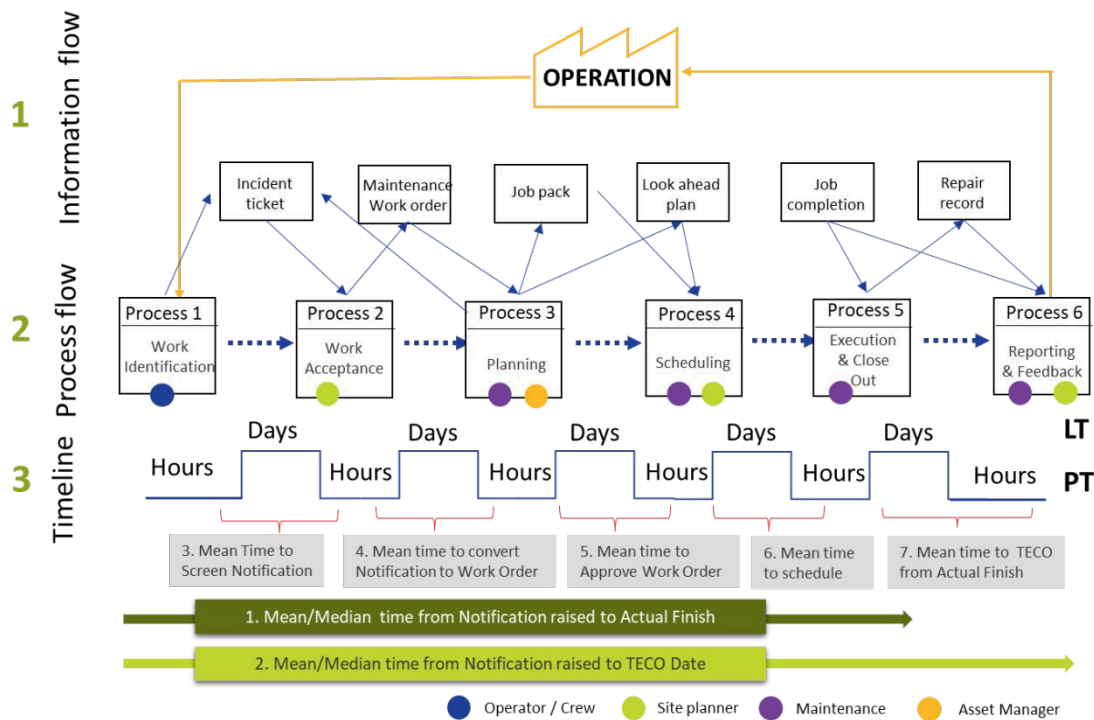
1 Information flow

OPERATION

Incident ticket

Maintenance Work order

Job pack

Look ahead plan

Job completion

Repair record

2 Process flow

Process 1
Work Identification

Process 2
Work Acceptance

Process 3
Planning

Process 4
Scheduling

Process 5
Execution & Close Out

Process 6
Reporting & Feedback

3 Timeline

Days Days Days Days Days LT

Hours Hours Hours Hours Hours Hours PT

3. Mean Time to Screen Notification

4. Mean time to convert Notification to Work Order

5. Mean time to Approve Work Order

6. Mean time to schedule

7. Mean time to TECO from Actual Finish

1. Mean/Median time from Notification raised to Actual Finish

2. Mean/Median time from Notification raised to TECO Date

Operator / Crew
Site planner
Maintenance
Asset Manager